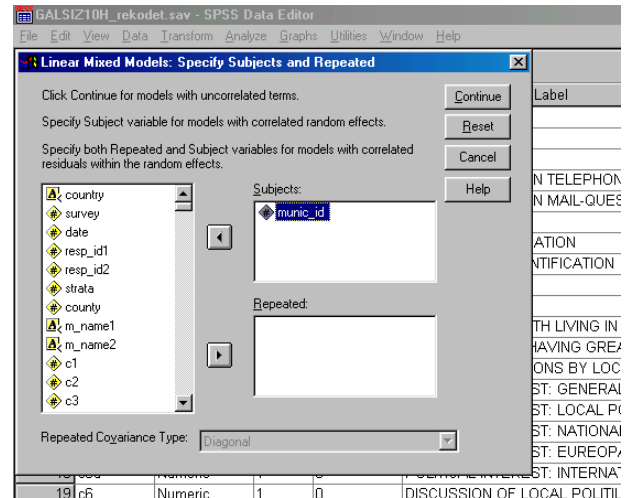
GALSIZ10H_rekodet.sav - SPSS Data Editor

File Edit View Data Transform Analyze Graphs Utilities Window Help

Linear Mixed Models: Specify Subjects and Repeated

Click Continue for models with uncorrelated terms.

Specify Subject variable for models with correlated random effects.

Specify both Repeated and Subject variables for models with correlated residuals within the random effects.

Continue

Reset

Cancel

Help

country
survey
date
resp_id1
resp_id2
strata
county
m_name1
m_name2
c1
c2
c3

Subjects:

munic_id

Repeated:

Repeated Covariance Type: Diagonal

Label

N TELEPHON
N MAIL-QUES
ATION
NTIFICATION
TH LIVING IN
HAVING GREA
ONS BY LOC
ST: GENERAL
ST: LOCAL PO
ST: NATIONAL
ST: EUROPA
ST: INTERNAT

19 c6 Numeric 1 0 DISCUSSION OF LOCAL POLITIL